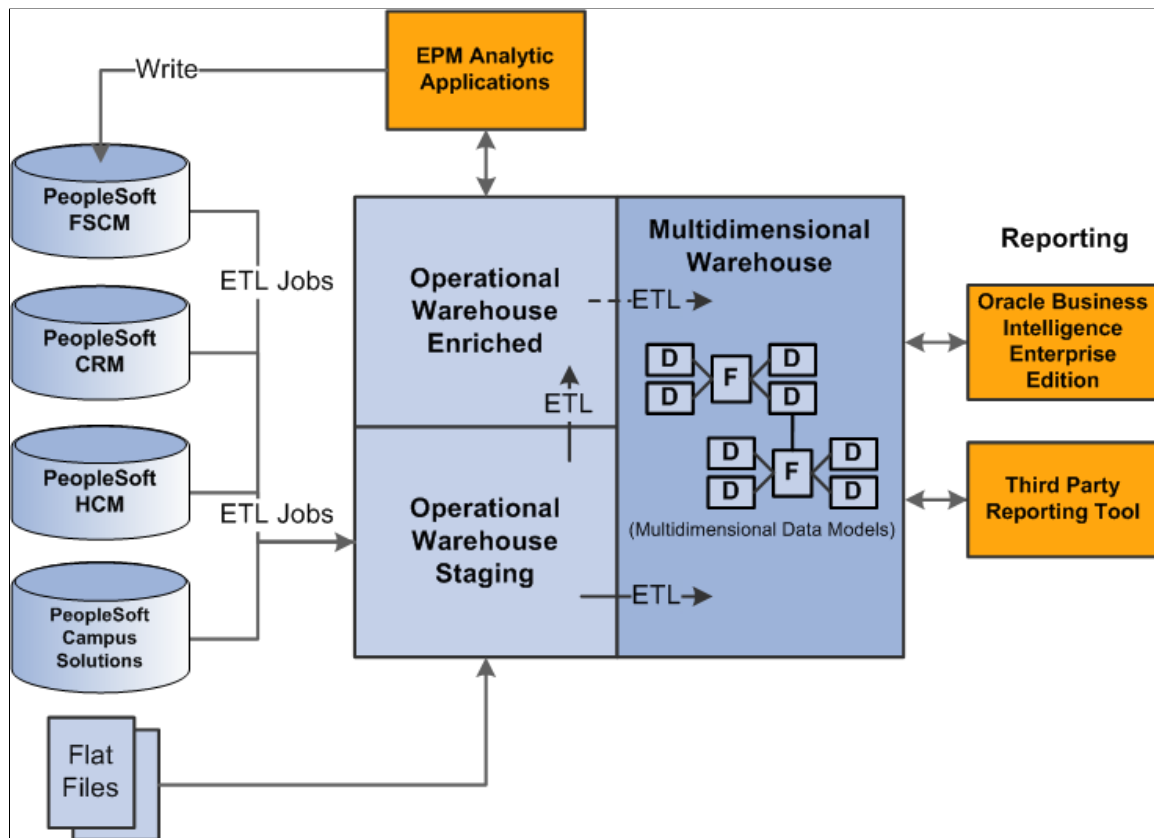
Write

EPM Analytic Applications

PeopleSoft FSCM

ETL Jobs

PeopleSoft CRM

PeopleSoft HCM

ETL Jobs

PeopleSoft Campus Solutions

Flat Files

Operational Warehouse Enriched

ETL

Operational Warehouse Staging

Multidimensional Warehouse

ETL

D D F D D

D D F D D

(Multidimensional Data Models)

ETL

Reporting

Oracle Business Intelligence Enterprise Edition

Third Party Reporting Tool